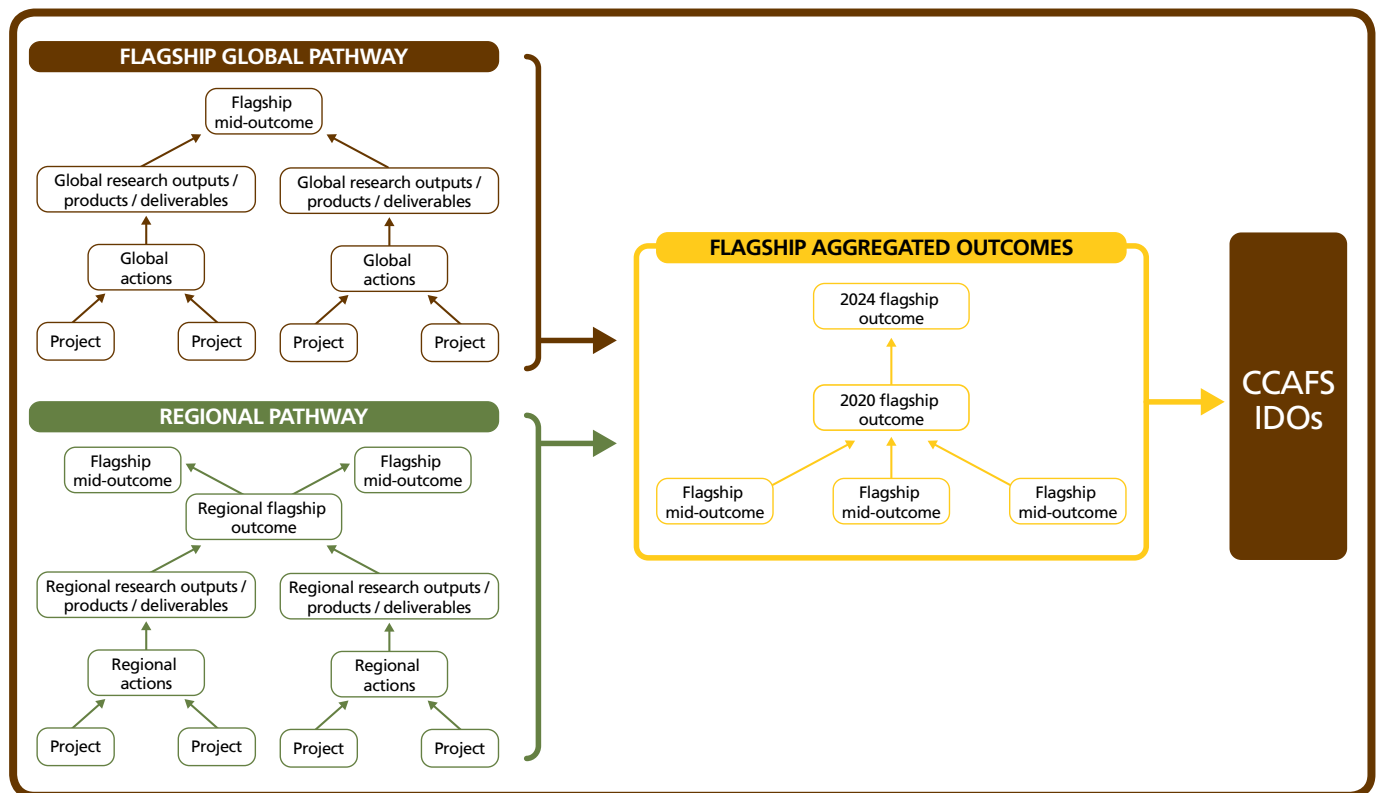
FLAGSHIP GLOBAL PATHWAY

Flagship mid-outcome

Global research outputs / products / deliverables

Global research outputs / products / deliverables

Global actions

Global actions

Project

Project

Project

Project

REGIONAL PATHWAY

Flagship mid-outcome

Flagship mid-outcome

Regional flagship outcome

Regional research outputs / products / deliverables

Regional research outputs / products / deliverables

Regional actions

Regional actions

Project

Project

Project

Project

FLAGSHIP AGGREGATED OUTCOMES

2024 flagship outcome

2020 flagship outcome

Flagship mid-outcome

Flagship mid-outcome

Flagship mid-outcome

CCAFS IDOs